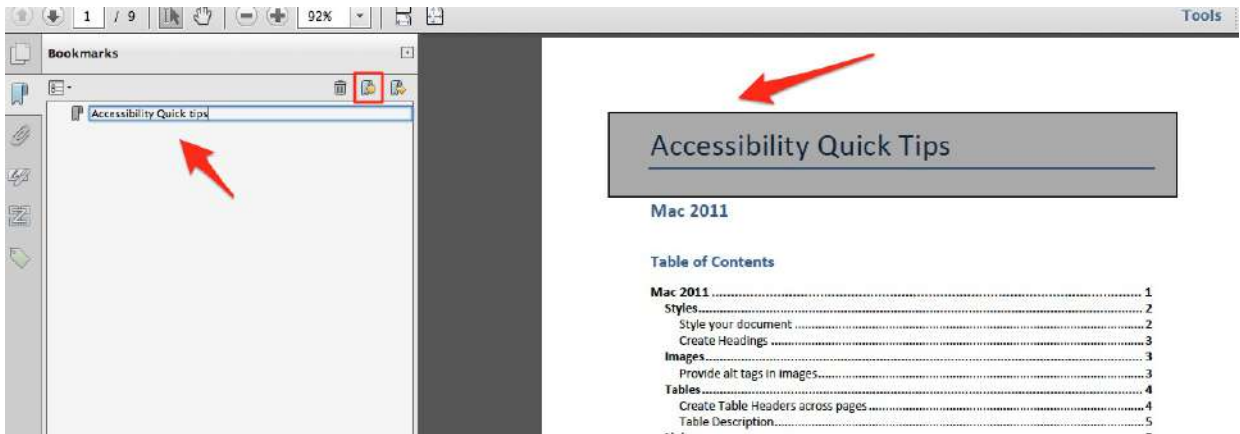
1 / 9 92% Tools

Bookmarks

Accessibility Quick tips

Accessibility Quick Tips

Mac 2011

Table of Contents

Mac 2011 .......... 1
Styles.......... 2
Style your document .......... 2
Create Headings .......... 3
Images.......... 3
Provide alt tags in images.......... 3
Tables.......... 4
Create Table Headers across pages .......... 4
Table Description.......... 5